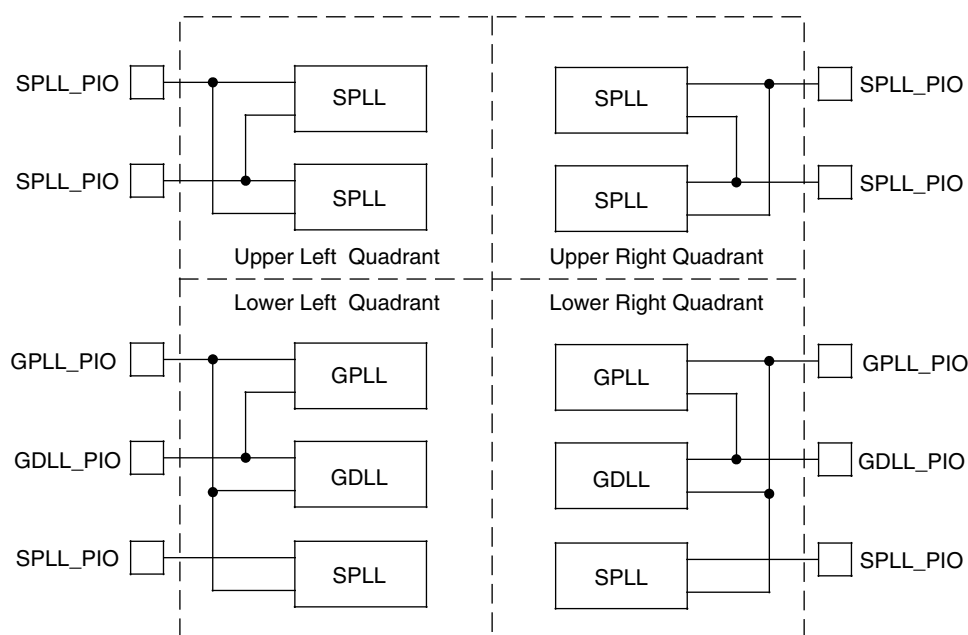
SPLL_PIO
SPLL
SPLL
SPLL_PIO

SPLL_PIO
SPLL
SPLL
SPLL_PIO

Upper Left Quadrant
Upper Right Quadrant
Lower Left Quadrant
Lower Right Quadrant

GPLL_PIO
GPLL
GPLL
GPLL_PIO

GDLL_PIO
GDLL
GDLL
GDLL_PIO

SPLL_PIO
SPLL
SPLL
SPLL_PIO